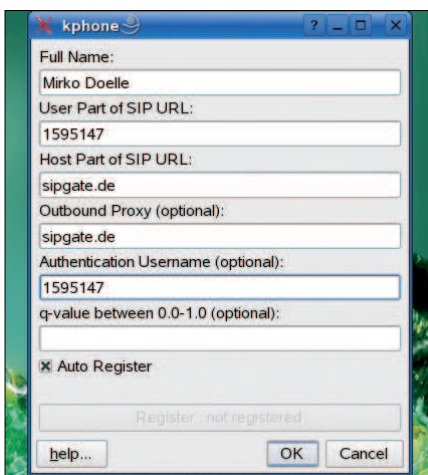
kphone

?

Full Name:

Mirko Doelle

User Part of SIP URL:

1595147

Host Part of SIP URL:

sipgate.de

Outbound Proxy (optional):

sipgate.de

Authentication Username (optional):

1595147

q-value between 0.0-1.0 (optional):

Auto Register

Register : not registered

help...

OK

Cancel